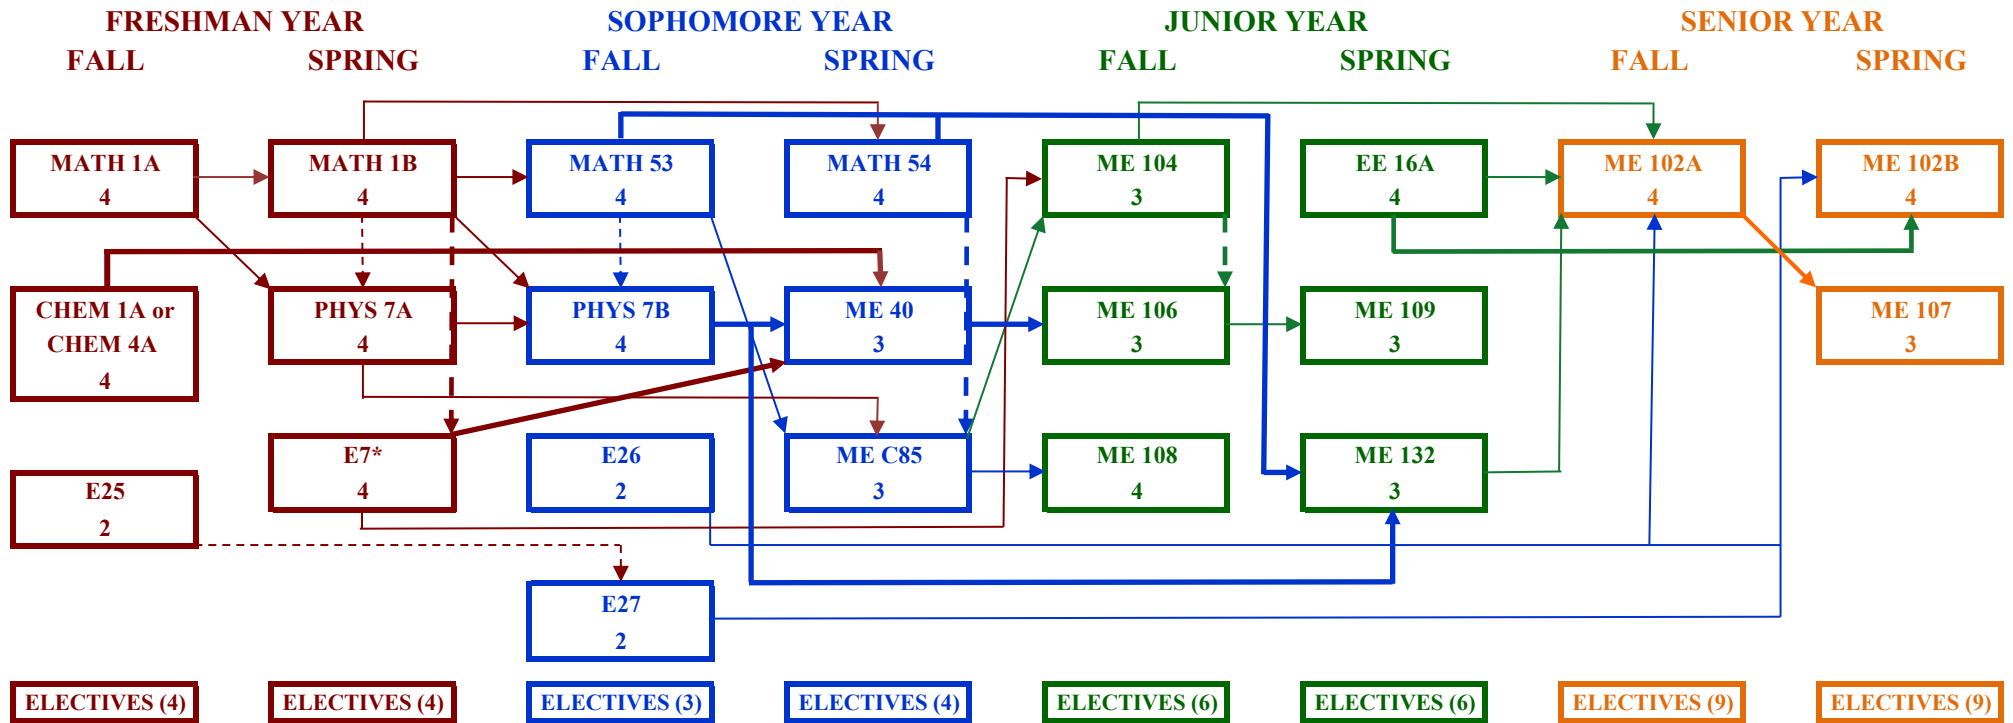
FRESHMAN YEAR
FALL SPRING

SOPHOMORE YEAR
FALL SPRING

JUNIOR YEAR
FALL SPRING

SENIOR YEAR
FALL SPRING

MATH 1A
4

CHEM 1A or CHEM 4A
4

E25
2

ELECTIVES (4)

MATH 1B
4

PHYS 7A
4

E7*
4

ELECTIVES (4)

MATH 53
4

PHYS 7B
4

E26
2

E27
2

ELECTIVES (3)

MATH 54
4

ME 40
3

ME C85
3

ELECTIVES (4)

ME 104
3

ME 106
3

ME 108
4

ELECTIVES (6)

EE 16A
4

ME 109
3

ME 132
3

ELECTIVES (6)

ME 102A
4

ELECTIVES (9)

ME 102B
4

ME 107
3

ELECTIVES (9)